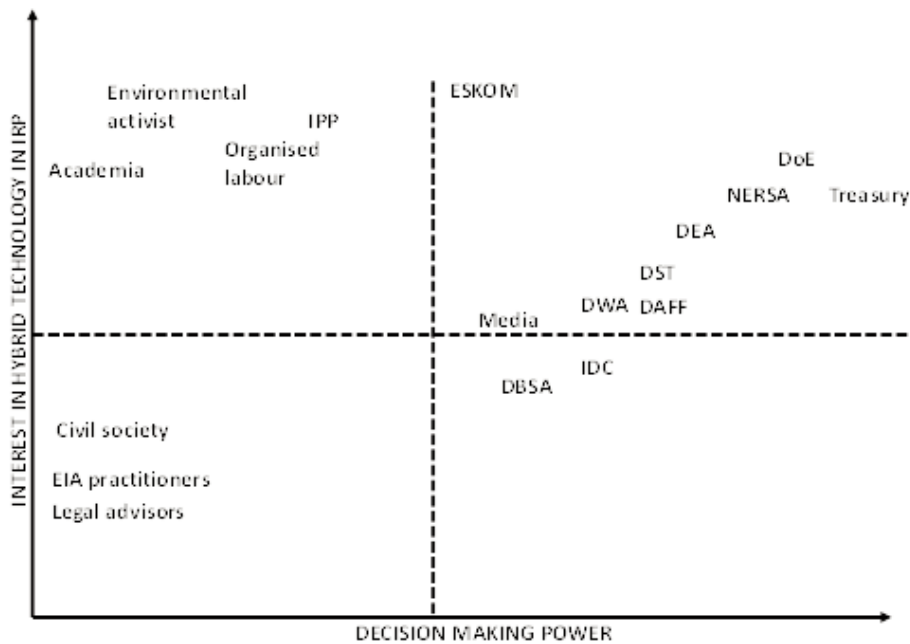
INTEREST IN HYBRID TECHNOLOGY IN IRP

Environmental activist

IPP

Organised labour

Academia

ESKOM

DoE

NERSA

Treasury

DEA

DST

DWA

DAFF

Media

IDC

DBSA

Civil society

EIA practitioners

Legal advisors

DECISION MAKING POWER